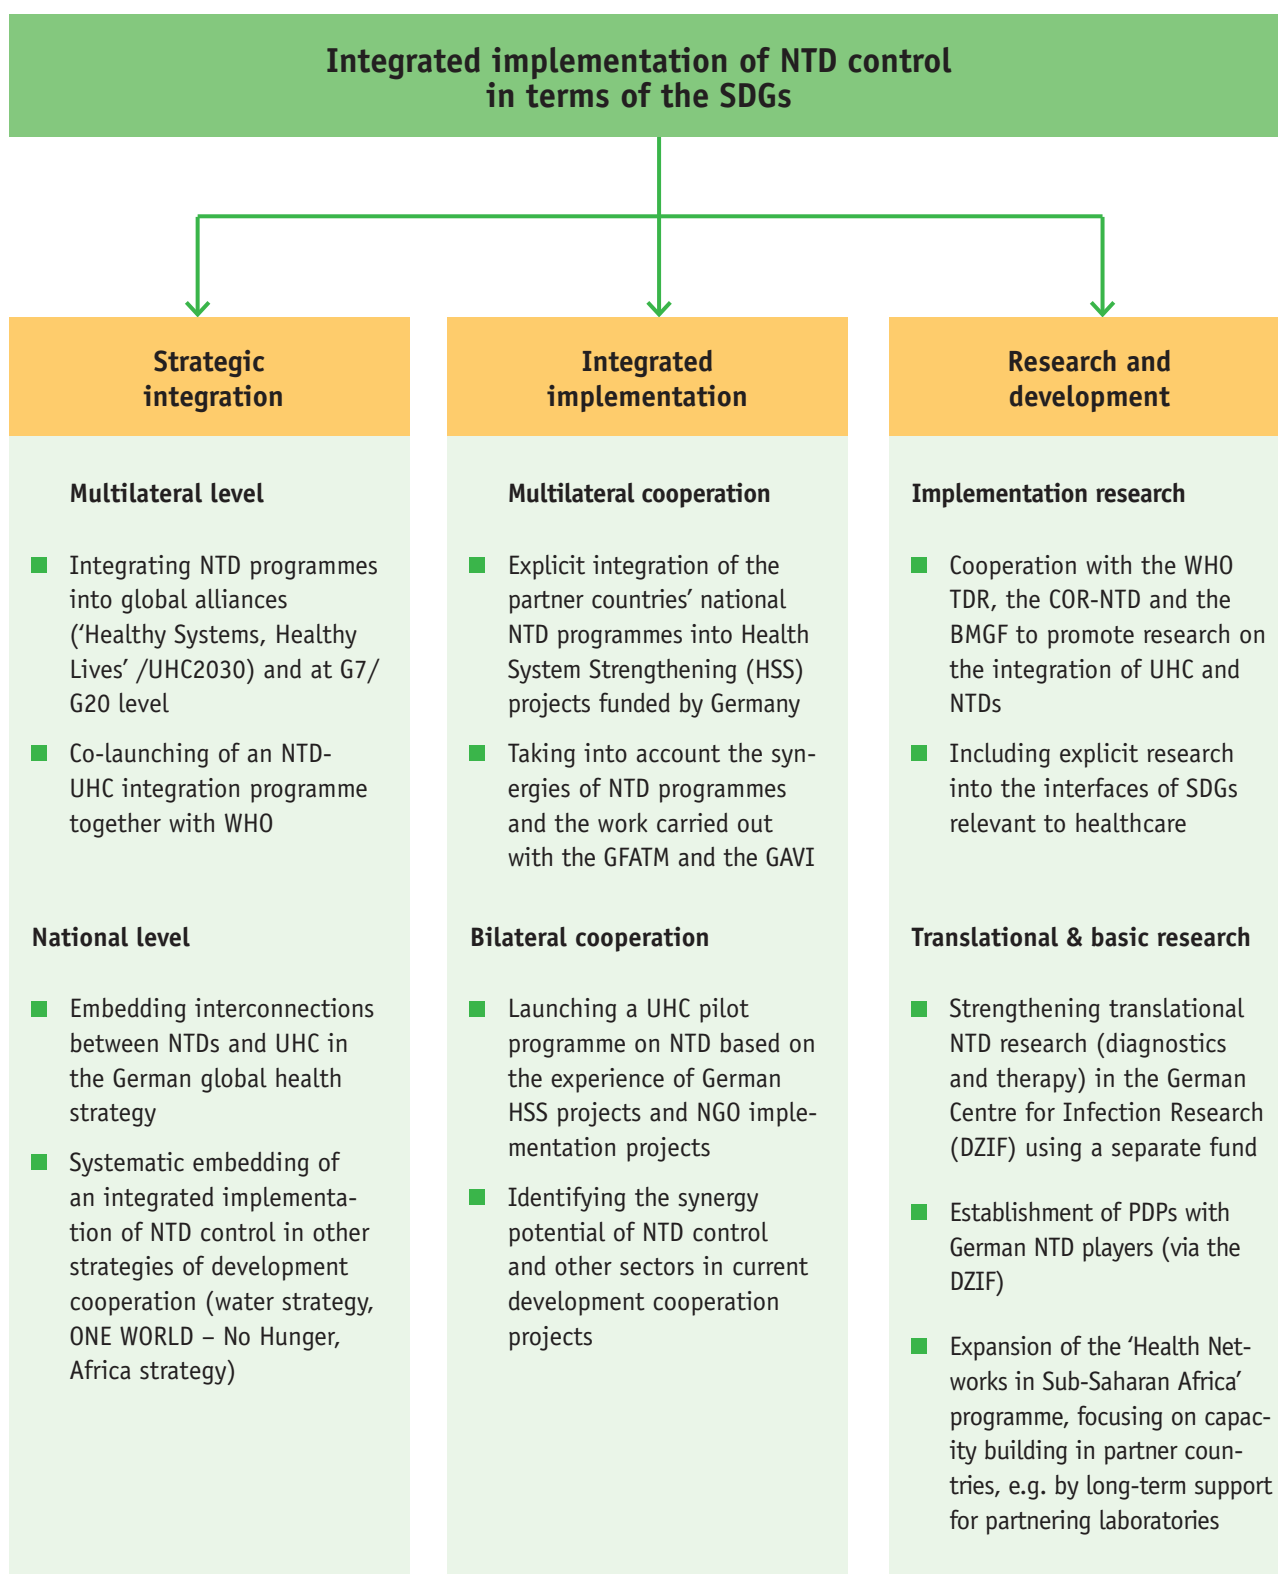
Integrated implementation of NTD control in terms of the SDGs

Strategic integration

Multilateral level

Integrating NTD programmes into global alliances (‘Healthy Systems, Healthy Lives’ /UHC2030) and at G7/G20 level

Co-launching of an NTD-UHC integration programme together with WHO

National level

Embedding interconnections between NTDs and UHC in the German global health strategy

Systematic embedding of an integrated implementation of NTD control in other strategies of development cooperation (water strategy, ONE WORLD – No Hunger, Africa strategy)

Integrated implementation

Multilateral cooperation

Explicit integration of the partner countries’ national NTD programmes into Health System Strengthening (HSS) projects funded by Germany

Taking into account the synergies of NTD programmes and the work carried out with the GFATM and the GAVI

Bilateral cooperation

Launching a UHC pilot programme on NTD based on the experience of German HSS projects and NGO implementation projects

Identifying the synergy potential of NTD control and other sectors in current development cooperation projects

Research and development

Implementation research

Cooperation with the WHO TDR, the COR-NTD and the BMGF to promote research on the integration of UHC and NTDs

Including explicit research into the interfaces of SDGs relevant to healthcare

Translational & basic research

Strengthening translational NTD research (diagnostics and therapy) in the German Centre for Infection Research (DZIF) using a separate fund

Establishment of PDPs with German NTD players (via the DZIF)

Expansion of the ‘Health Networks in Sub-Saharan Africa’ programme, focusing on capacity building in partner countries, e.g. by long-term support for partnering laboratories